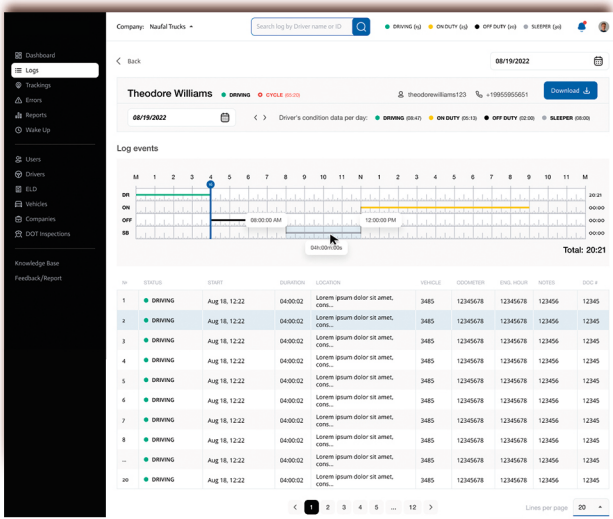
Company: Naufal Trucks

Search log by Driver name or ID

DRIVING (15) ON DUTY (15) OFF DUTY (15) SLEEPER (20)

Dashboard
Logs
Trackings
Errors
Reports
Wake Up
Users
Drivers
ELD
Vehicles
Companies
DOT Inspections
Knowledge Base
Feedback/Report

Back

08/19/2022

Theodore Williams DRIVING CYCLE (00:20)

theodorewilliams123 +19955955651

Download

08/19/2022

Driver's condition data per day: DRIVING (08:47) ON DUTY (05:13) OFF DUTY (02:00) SLEEPER (00:00)

Log events

M 1 2 3 4 5 6 7 8 9 10 11 N 1 2 3 4 5 6 7 8 9 10 11 M

DR
ON
OFF
SB

08:00:00 AM
12:00:00 PM
04h:00m:00s

20:21
00:00
00:00
00:00

Total: 20:21

| № | STATUS | START | DURATION | LOCATION | VEHICLE | ODOMETER | ENG. HOUR | NOTES | DOC # |
|---|---|---|---|---|---|---|---|---|---|
| 1 | DRIVING | Aug 18, 12:22 | 04:00:02 | Lorem ipsum dolor sit amet, cons... | 3485 | 12345678 | 12345678 | 12345 | 12345 |
| 2 | DRIVING | Aug 18, 12:22 | 04:00:02 | Lorem ipsum dolor sit amet, cons... | 3485 | 12345678 | 12345678 | 12345 | 12345 |
| 3 | DRIVING | Aug 18, 12:22 | 04:00:02 | Lorem ipsum dolor sit amet, cons... | 3485 | 12345678 | 12345678 | 12345 | 12345 |
| 4 | DRIVING | Aug 18, 12:22 | 04:00:02 | Lorem ipsum dolor sit amet, cons... | 3485 | 12345678 | 12345678 | 12345 | 12345 |
| 5 | DRIVING | Aug 18, 12:22 | 04:00:02 | Lorem ipsum dolor sit amet, cons... | 3485 | 12345678 | 12345678 | 12345 | 12345 |
| 6 | DRIVING | Aug 18, 12:22 | 04:00:02 | Lorem ipsum dolor sit amet, cons... | 3485 | 12345678 | 12345678 | 12345 | 12345 |
| 7 | DRIVING | Aug 18, 12:22 | 04:00:02 | Lorem ipsum dolor sit amet, cons... | 3485 | 12345678 | 12345678 | 12345 | 12345 |
| 8 | DRIVING | Aug 18, 12:22 | 04:00:02 | Lorem ipsum dolor sit amet, cons... | 3485 | 12345678 | 12345678 | 12345 | 12345 |
| ... | DRIVING | Aug 18, 12:22 | 04:00:02 | Lorem ipsum dolor sit amet, cons... | 3485 | 12345678 | 12345678 | 12345 | 12345 |
| 20 | DRIVING | Aug 18, 12:22 | 04:00:02 | Lorem ipsum dolor sit amet, cons... | 3485 | 12345678 | 12345678 | 12345 | 12345 |

1 2 3 4 5 ... 12

Lines per page 20